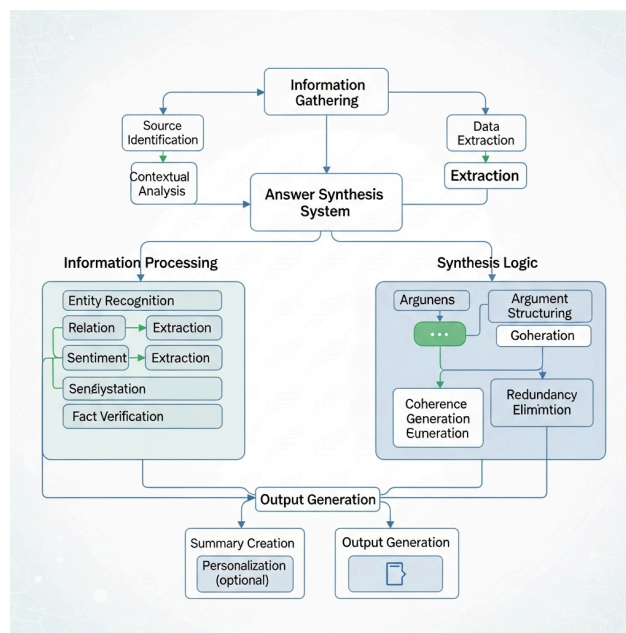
Information Gathering

Source Identification

Data Extraction

Contextual Analysis

Answer Synthesis System

Extraction

Information Processing

Synthesis Logic

Entity Recognition

Relation

Extraction

Sentiment

Extraction

Sengiystation

Fact Verification

Argunens

Argument Structuring

Goheration

Coherence Generation Euneration

Redundancy Elimmtion

Output Generation

Summary Creation

Personalization (optional)

Output Generation